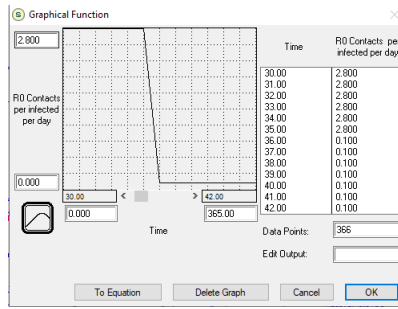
Graphical Function

2.800

R0 Contacts per infected per day

0.000

30.00 42.00

0.000 365.00

Time

| Time | R0 Contacts per infected per day |
|---|---|
| 30.00 | 2.800 |
| 31.00 | 2.800 |
| 32.00 | 2.800 |
| 33.00 | 2.800 |
| 34.00 | 2.800 |
| 35.00 | 2.800 |
| 36.00 | 0.100 |
| 37.00 | 0.100 |
| 38.00 | 0.100 |
| 39.00 | 0.100 |
| 40.00 | 0.100 |
| 41.00 | 0.100 |
| 42.00 | 0.100 |

Data Points: 366

Edit Output:

To Equation Delete Graph Cancel OK